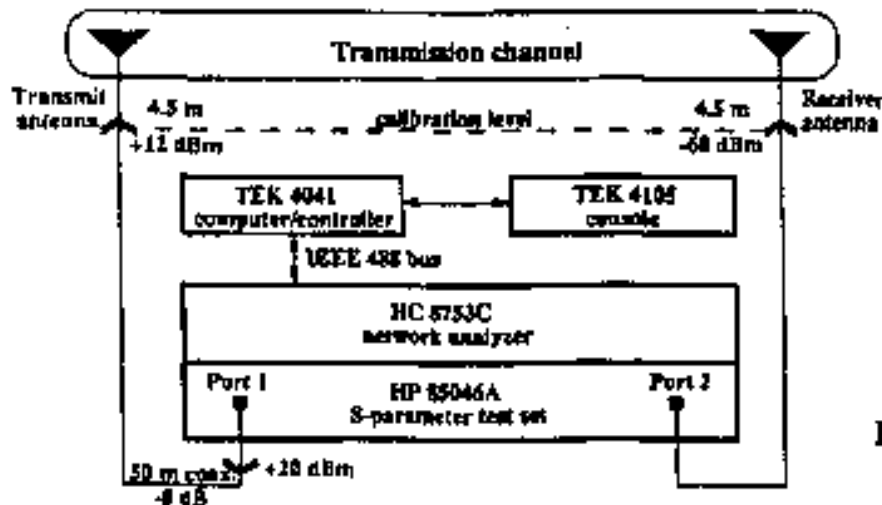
Transmission channel

Transmit antenna

4.5 m
+12 dBm

calibration level

4.5 m
-60 dBm

Receiver antenna

TEK 4041
computer/controller

TEK 4105
console

IEEE 488 bus

HC 8753C
network analyzer

Port 1

HP 85046A
S-parameter test set

Port 2

50 m coax
-8 dB

+20 dBm

]